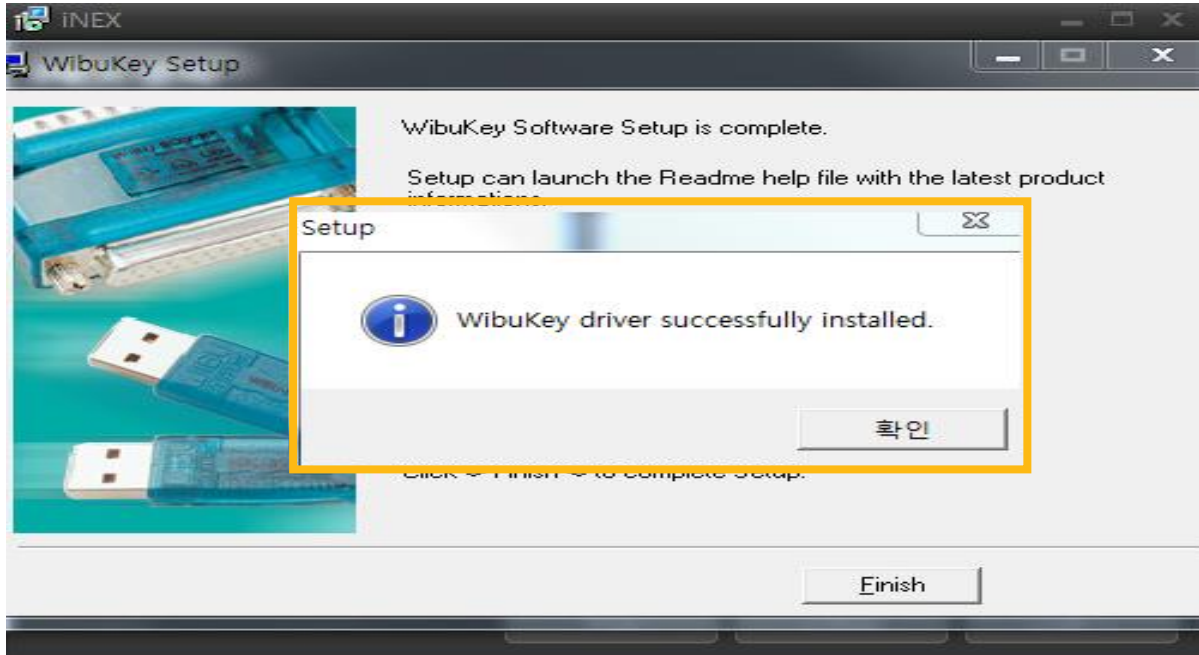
iNEX

WibuKey Setup

WibuKey Software Setup is complete.

Setup can launch the Readme help file with the latest product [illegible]

Setup

WibuKey driver successfully installed.

확인

Click « Finish » to complete Setup.

Finish